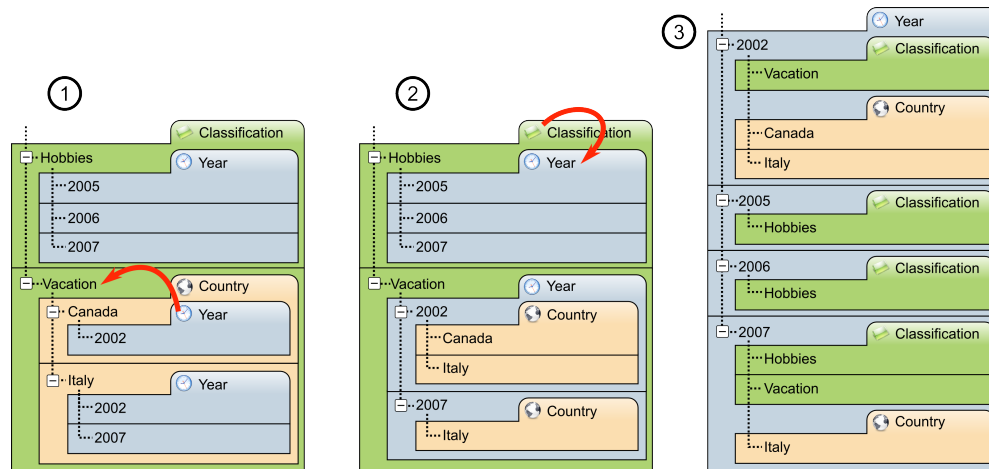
1

Classification
Hobbies
Year
2005
2006
2007
Vacation
Country
Canada
Year
2002
Italy
Year
2002
2007

2

Classification
Hobbies
Year
2005
2006
2007
Vacation
Year
2002
Country
Canada
Italy
2007
Country
Italy

3

Year
2002
Classification
Vacation
Country
Canada
Italy
2005
Classification
Hobbies
2006
Classification
Hobbies
2007
Classification
Hobbies
Vacation
Country
Italy